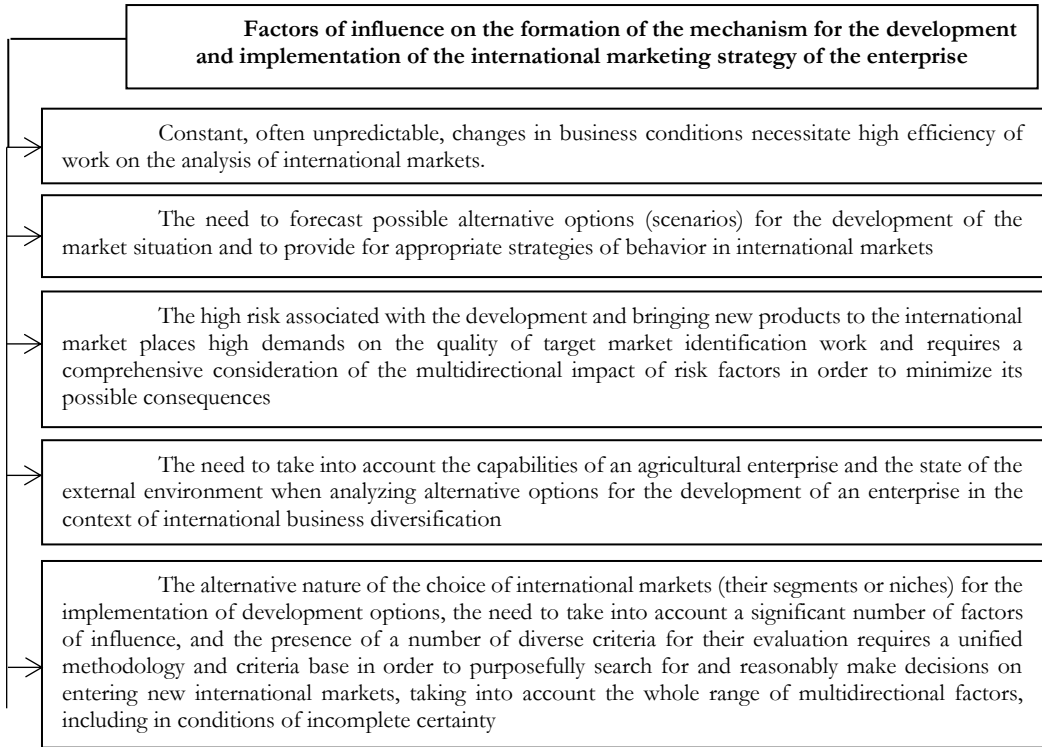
**Factors of influence on the formation of the mechanism for the development and implementation of the international marketing strategy of the enterprise**

Constant, often unpredictable, changes in business conditions necessitate high efficiency of work on the analysis of international markets.

The need to forecast possible alternative options (scenarios) for the development of the market situation and to provide for appropriate strategies of behavior in international markets

The high risk associated with the development and bringing new products to the international market places high demands on the quality of target market identification work and requires a comprehensive consideration of the multidirectional impact of risk factors in order to minimize its possible consequences

The need to take into account the capabilities of an agricultural enterprise and the state of the external environment when analyzing alternative options for the development of an enterprise in the context of international business diversification

The alternative nature of the choice of international markets (their segments or niches) for the implementation of development options, the need to take into account a significant number of factors of influence, and the presence of a number of diverse criteria for their evaluation requires a unified methodology and criteria base in order to purposefully search for and reasonably make decisions on entering new international markets, taking into account the whole range of multidirectional factors, including in conditions of incomplete certainty